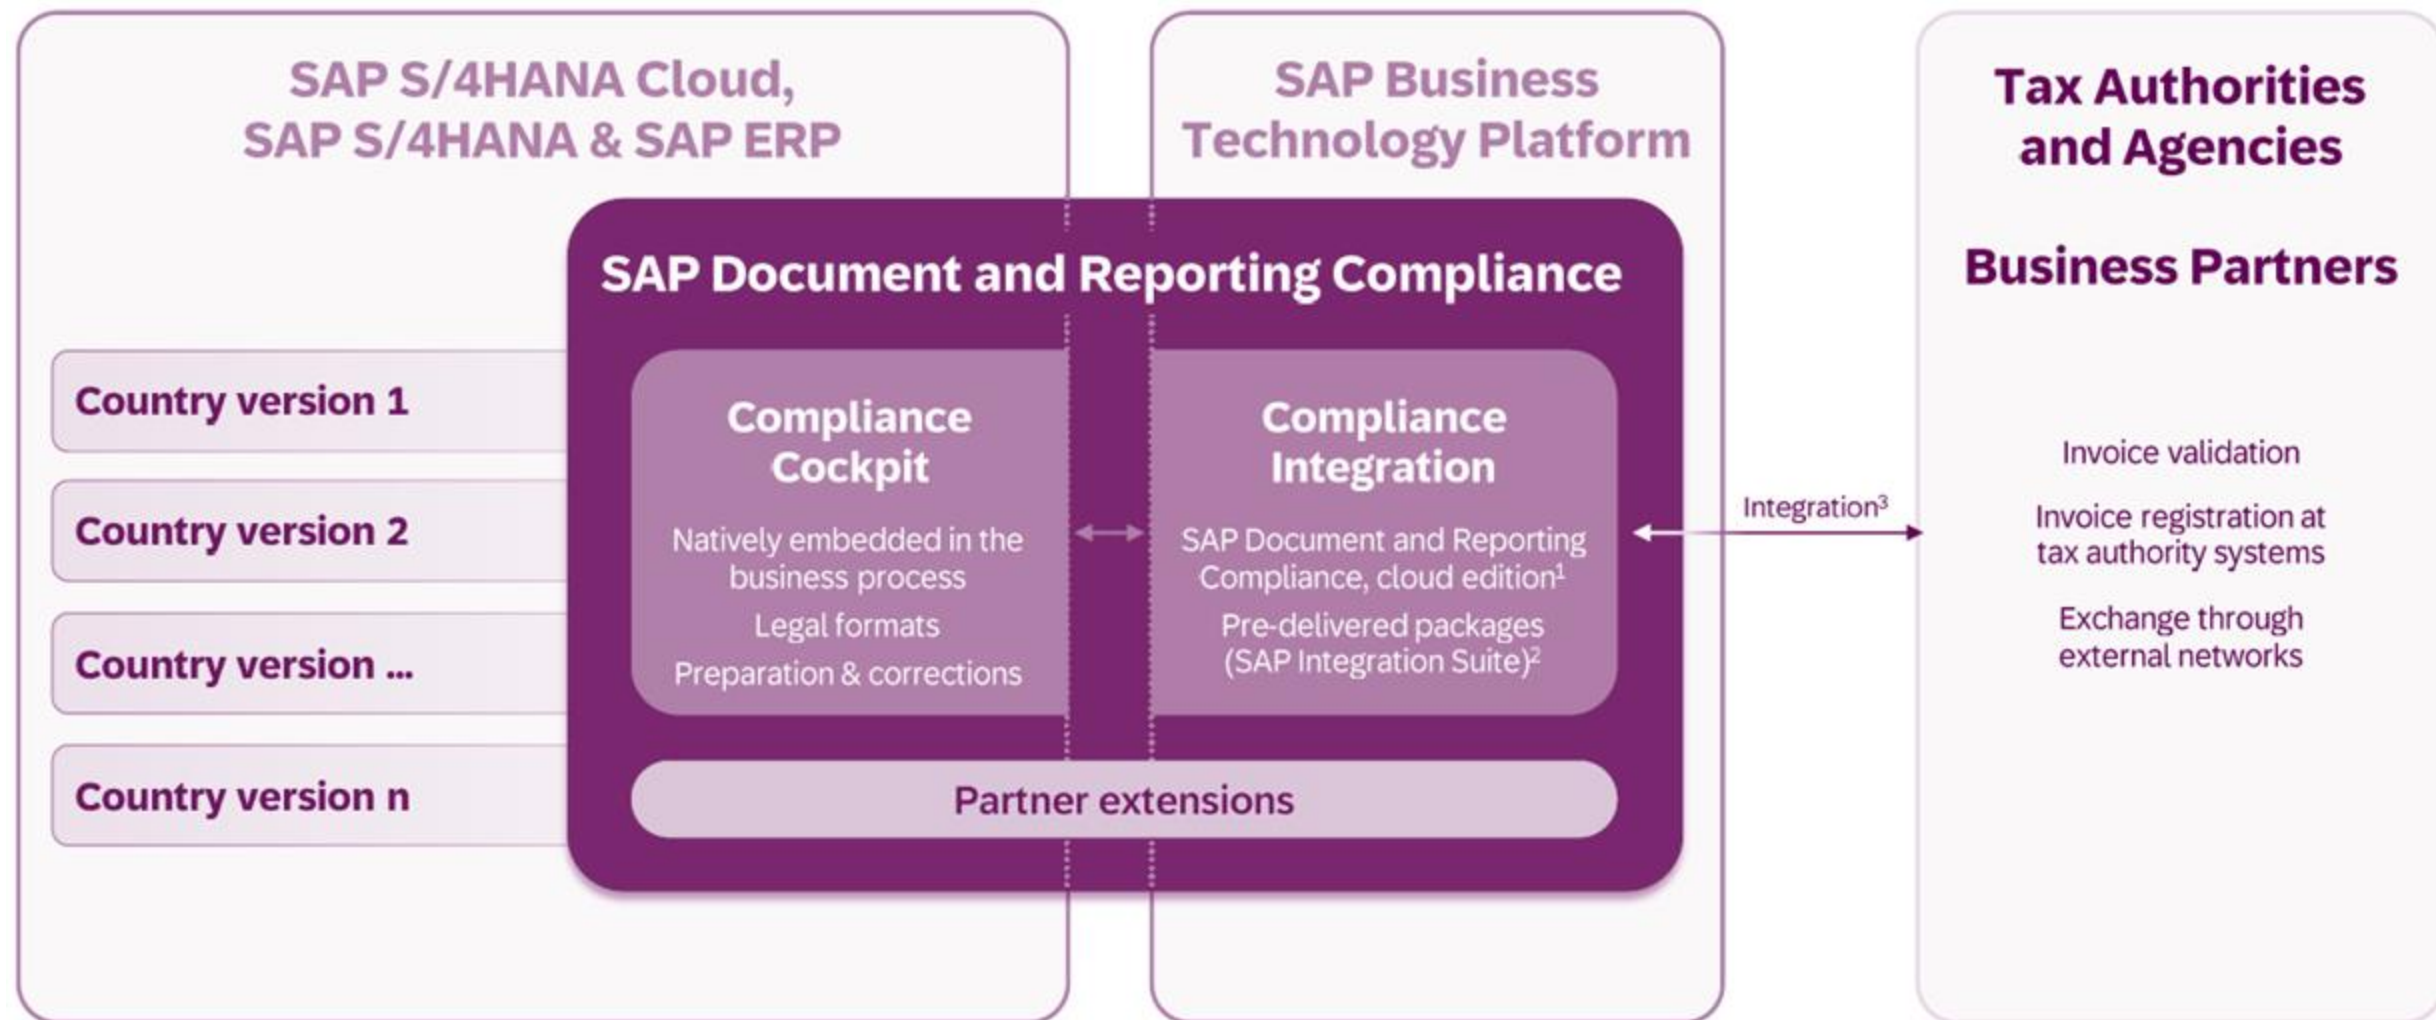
SAP S/4HANA Cloud,
SAP S/4HANA & SAP ERP

SAP Business
Technology Platform

Tax Authorities
and Agencies

Business Partners

SAP Document and Reporting Compliance

Country version 1

Country version 2

Country version ...

Country version n

Compliance Cockpit

Natively embedded in the business process

Legal formats

Preparation & corrections

Compliance Integration

SAP Document and Reporting Compliance, cloud edition$^1$

Pre-delivered packages (SAP Integration Suite)$^2$

Partner extensions

Integration$^3$

Invoice validation

Invoice registration at tax authority systems

Exchange through external networks